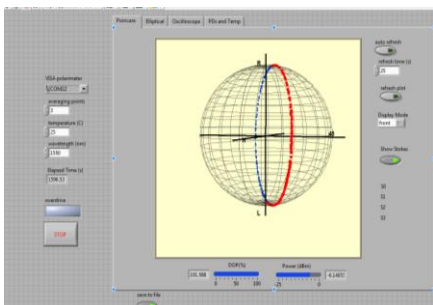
Poincare | Elliptical | Oscilloscope | PDL and Temp

VISA polarimeter
COM12

averaging (point)
1

temperature (C)
25

wavelength (nm)
1550

Elapsed Time (s)
1596.53

overdrive

STOP

auto refresh

refresh time (s)
25

refresh plot

Display Mode
Front

Show Stokes

S0
S1
S2
S3

R
L
d

DOP(%)
100.988
0 50 100

Power (dBm)
-6.1407
-25 0

save to file